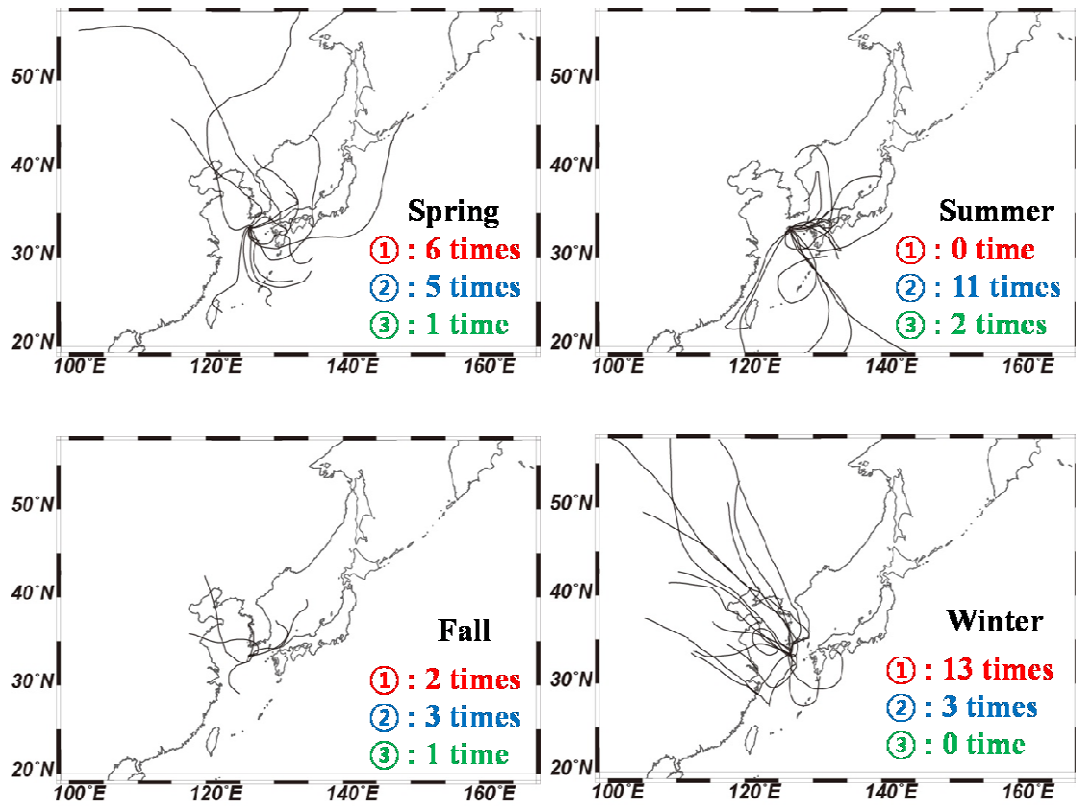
50°N
40°N
30°N
20°N
100°E 120°E 140°E 160°E
Spring
① : 6 times
② : 5 times
③ : 1 time

50°N
40°N
30°N
20°N
100°E 120°E 140°E 160°E
Summer
① : 0 time
② : 11 times
③ : 2 times

50°N
40°N
30°N
20°N
100°E 120°E 140°E 160°E
Fall
① : 2 times
② : 3 times
③ : 1 time

50°N
40°N
30°N
20°N
100°E 120°E 140°E 160°E
Winter
① : 13 times
② : 3 times
③ : 0 time